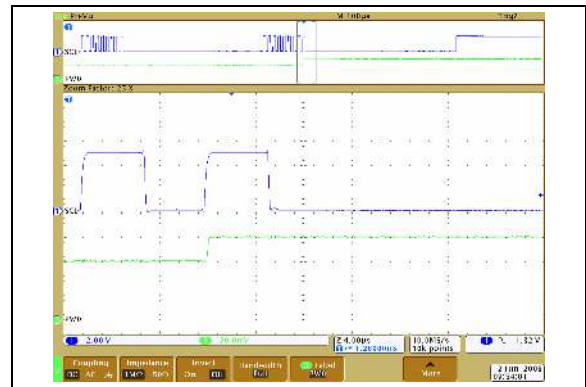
PreVu
M 100μs
Trig?
1 SCL
PWO
Zoom Factor: 25 X
1 SCL
PWO
1 2.00 V
2 20.0mV
Z 4.00μs
1.28800ms
10.0MS/s
10k points
1 1.32 V
Coupling
DC AC
Impedance
1MΩ 50Ω
Invert
On Off
Bandwidth
Full
Label
PWO
More
2 Jun 2006
09:54:01